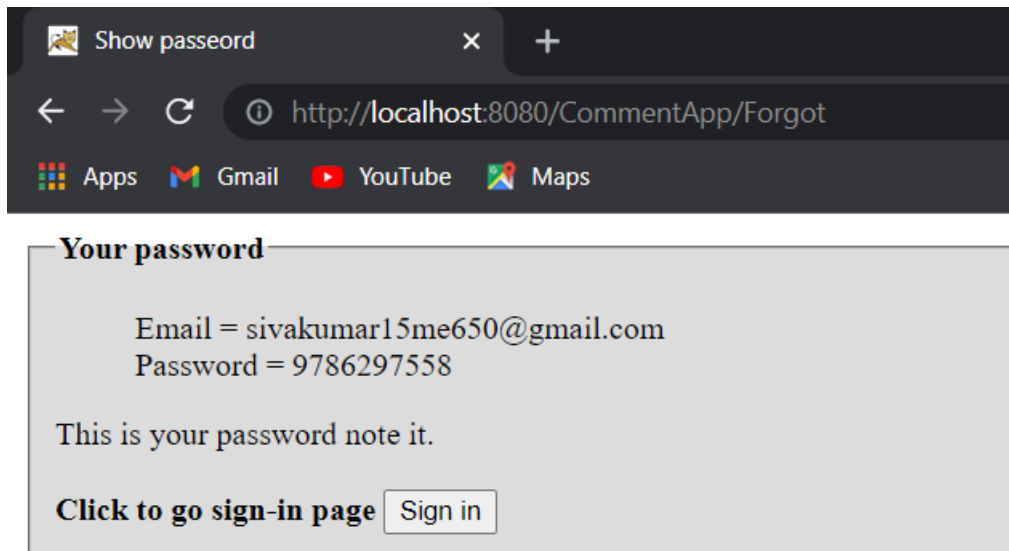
Show passeord ×
+

http://localhost:8080/CommentApp/Forgot

Apps Gmail YouTube Maps

Your password

Email = sivakumar15me650@gmail.com
Password = 9786297558

This is your password note it.

Click to go sign-in page Sign in